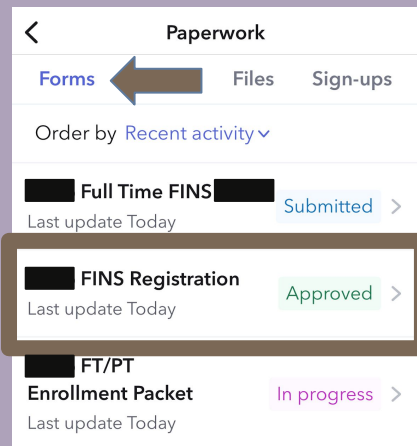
Paperwork

Forms Files Sign-ups

Order by Recent activity

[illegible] Full Time FINS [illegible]
Last update Today
Submitted

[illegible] FINS Registration
Last update Today
Approved

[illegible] FT/PT Enrollment Packet
Last update Today
In progress